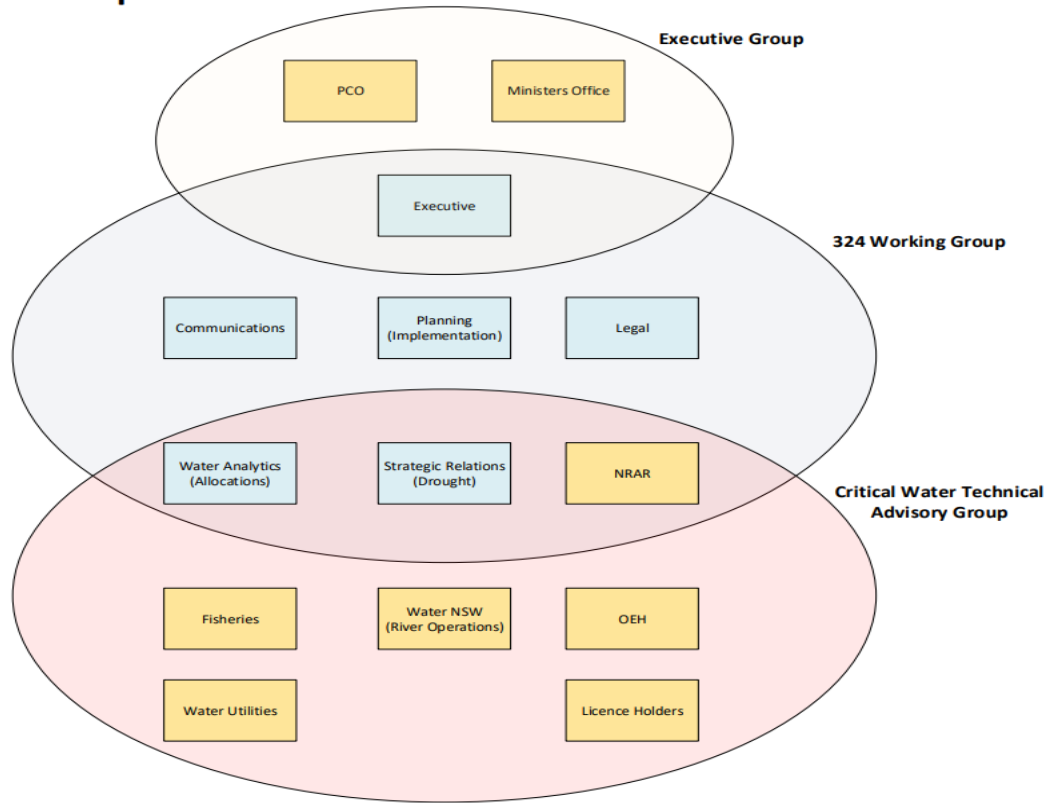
Executive Group

PCO

Ministers Office

Executive

324 Working Group

Communications

Planning (Implementation)

Legal

Water Analytics (Allocations)

Strategic Relations (Drought)

NRAR

Critical Water Technical Advisory Group

Fisheries

Water NSW (River Operations)

OEH

Water Utilities

Licence Holders